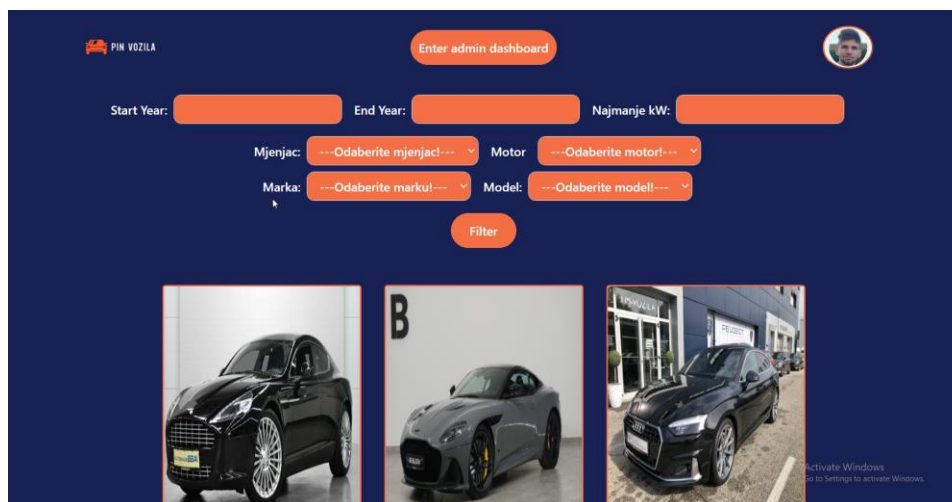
PIN VOZILA

Enter admin dashboard

Start Year:

End Year:

Najmanje kW:

Mjenjac: ---Odaberite mjenjac!---

Motor ---Odaberite motor!---

Marka: ---Odaberite marku!---

Model: ---Odaberite model!---

Filter

B

PEUGEOT

Activate Windows
Go to Settings to activate Windows.